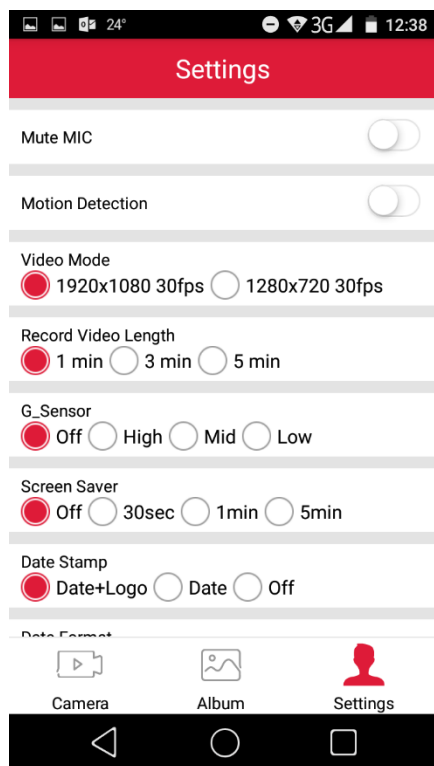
24° 3G 12:38

Settings

Mute MIC

Motion Detection

Video Mode
1920x1080 30fps 1280x720 30fps

Record Video Length
1 min 3 min 5 min

G_Sensor
Off High Mid Low

Screen Saver
Off 30sec 1min 5min

Date Stamp
Date+Logo Date Off

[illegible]

Camera Album Settings